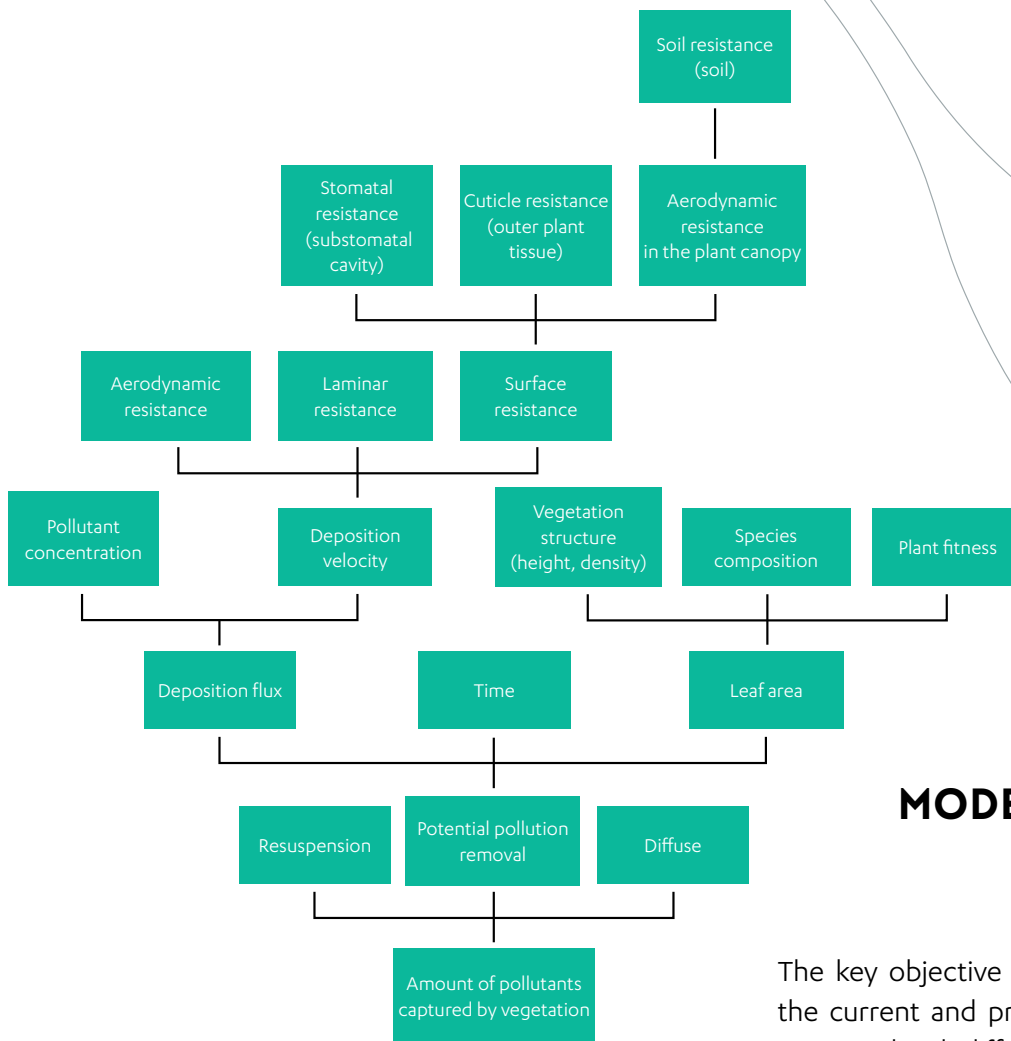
Soil resistance (soil)

Stomatal resistance (substomatal cavity)

Cuticle resistance (outer plant tissue)

Aerodynamic resistance in the plant canopy

Aerodynamic resistance

Laminar resistance

Surface resistance

Pollutant concentration

Deposition velocity

Vegetation structure (height, density)

Species composition

Plant fitness

Deposition flux

Time

Leaf area

Resuspension

Potential pollution removal

Diffuse

Amount of pollutants captured by vegetation

MODE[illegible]

The key objective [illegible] the current and pr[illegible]